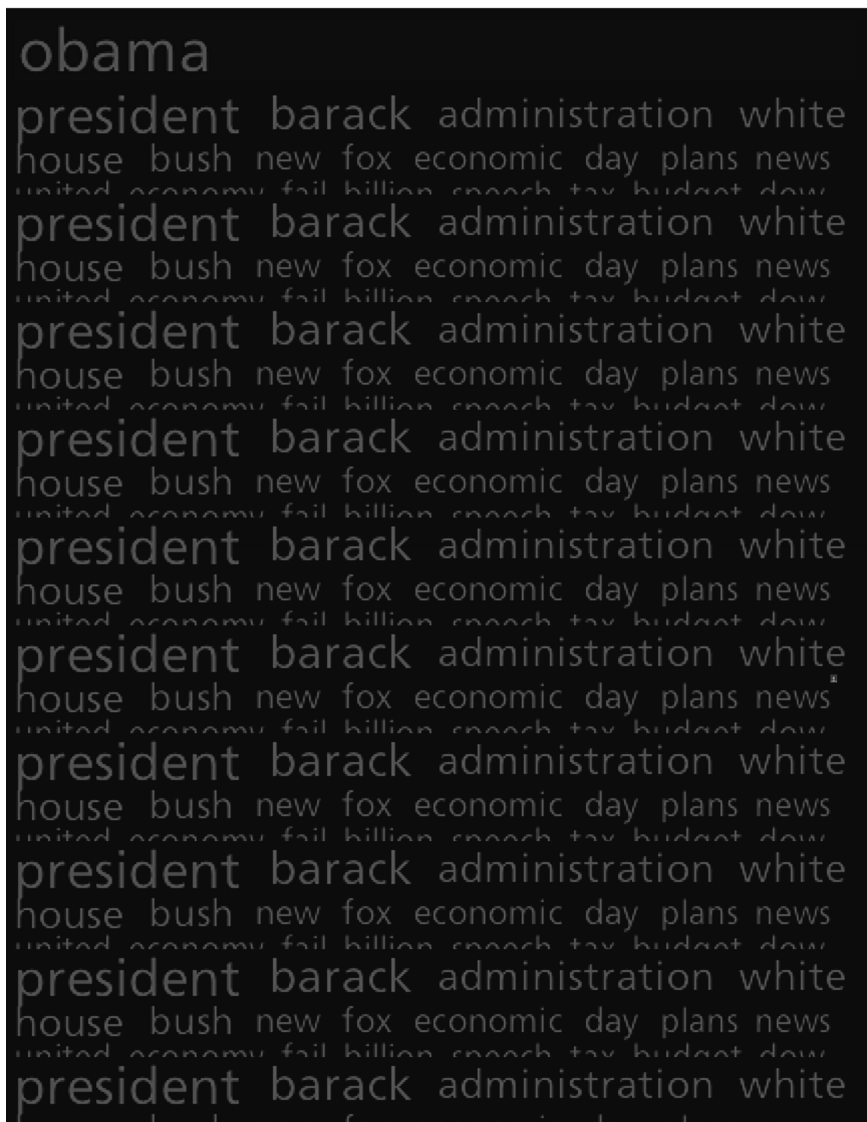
obama

president barack administration white house bush new fox economic day plans news united economy fail billion speech tax budget dow

president barack administration white house bush new fox economic day plans news united economy fail billion speech tax budget dow

president barack administration white house bush new fox economic day plans news united economy fail billion speech tax budget dow

president barack administration white house bush new fox economic day plans news united economy fail billion speech tax budget dow

president barack administration white house bush new fox economic day plans news united economy fail billion speech tax budget dow

president barack administration white house bush new fox economic day plans news united economy fail billion speech tax budget dow

president barack administration white house bush new fox economic day plans news united economy fail billion speech tax budget dow

president barack administration white house bush new fox economic day plans news united economy fail billion speech tax budget dow

president barack administration white house bush new fox economic day plans news united economy fail billion speech tax budget dow

president barack administration white